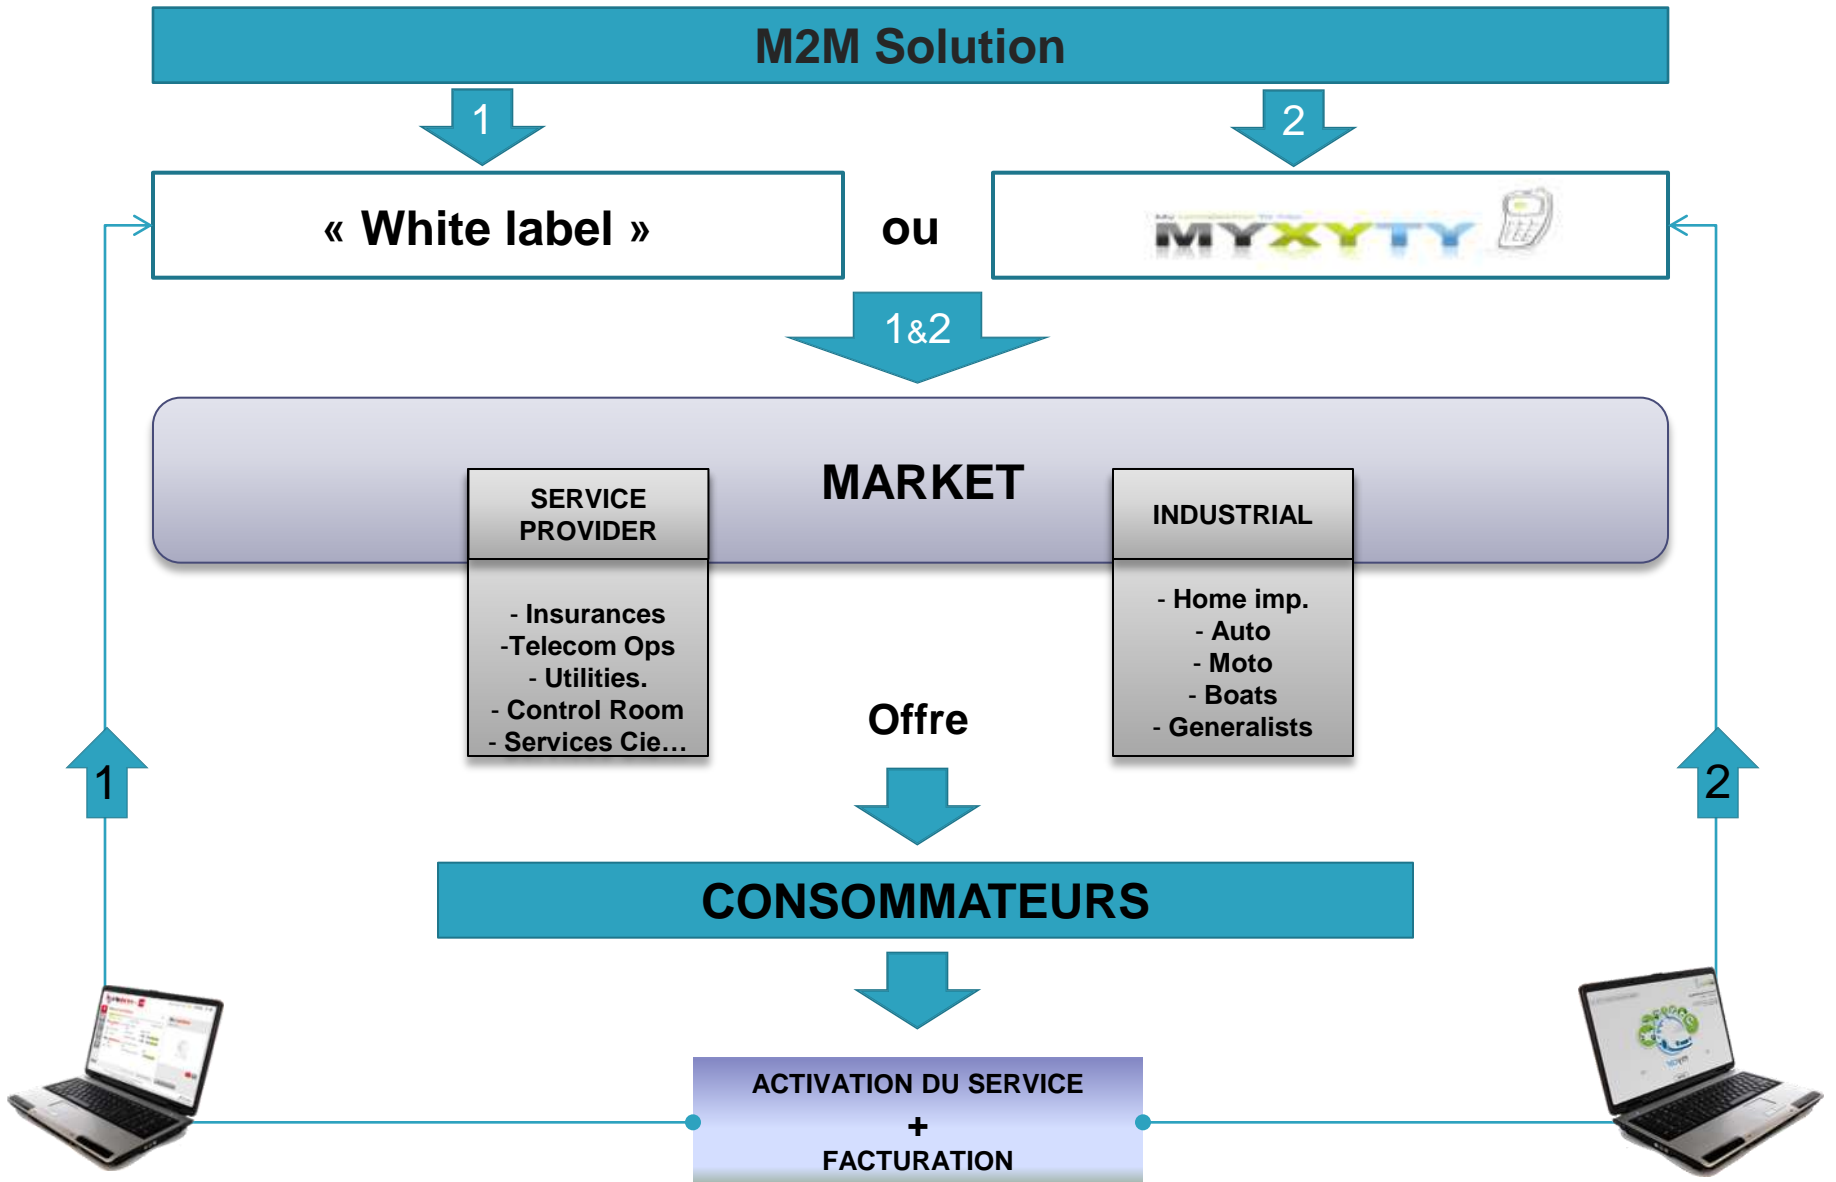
M2M Solution

1

2

« White label »

ou

MYXYTY

1&2

MARKET

SERVICE PROVIDER

- Insurances
-Telecom Ops
- Utilities.
- Control Room
- Services Cie…

INDUSTRIAL

- Home imp.
- Auto
- Moto
- Boats
- Generalists

Offre

1

2

CONSOMMATEURS

ACTIVATION DU SERVICE
+
FACTURATION